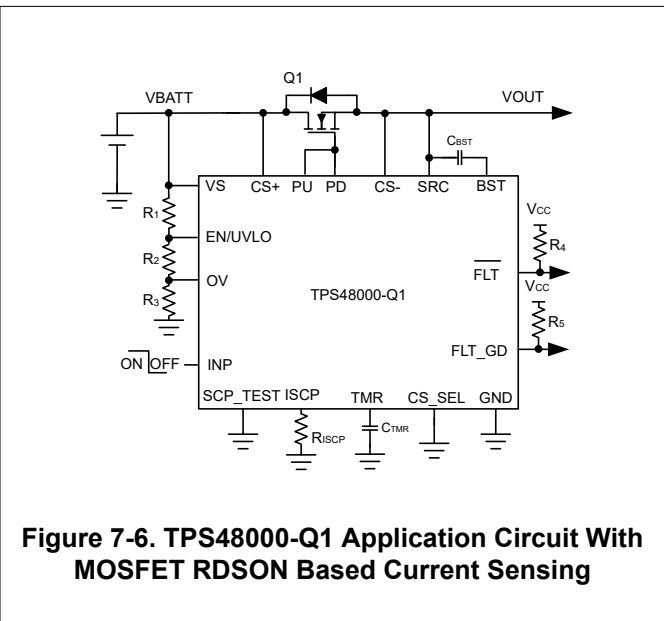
Q1

VBATT

VOUT

$C_{BST}$

VS CS+ PU PD CS- SRC BST

$R_1$

EN/UVLO

$R_2$

OV

$R_3$

TPS48000-Q1

$V_{CC}$

$R_4$

$\overline{FLT}$

$V_{CC}$

$R_5$

FLT_GD

ON OFF INP

SCP_TEST ISCP TMR CS_SEL GND

$R_{ISCP}$

$C_{TMR}$

Figure 7-6. TPS48000-Q1 Application Circuit With MOSFET RDSON Based Current Sensing